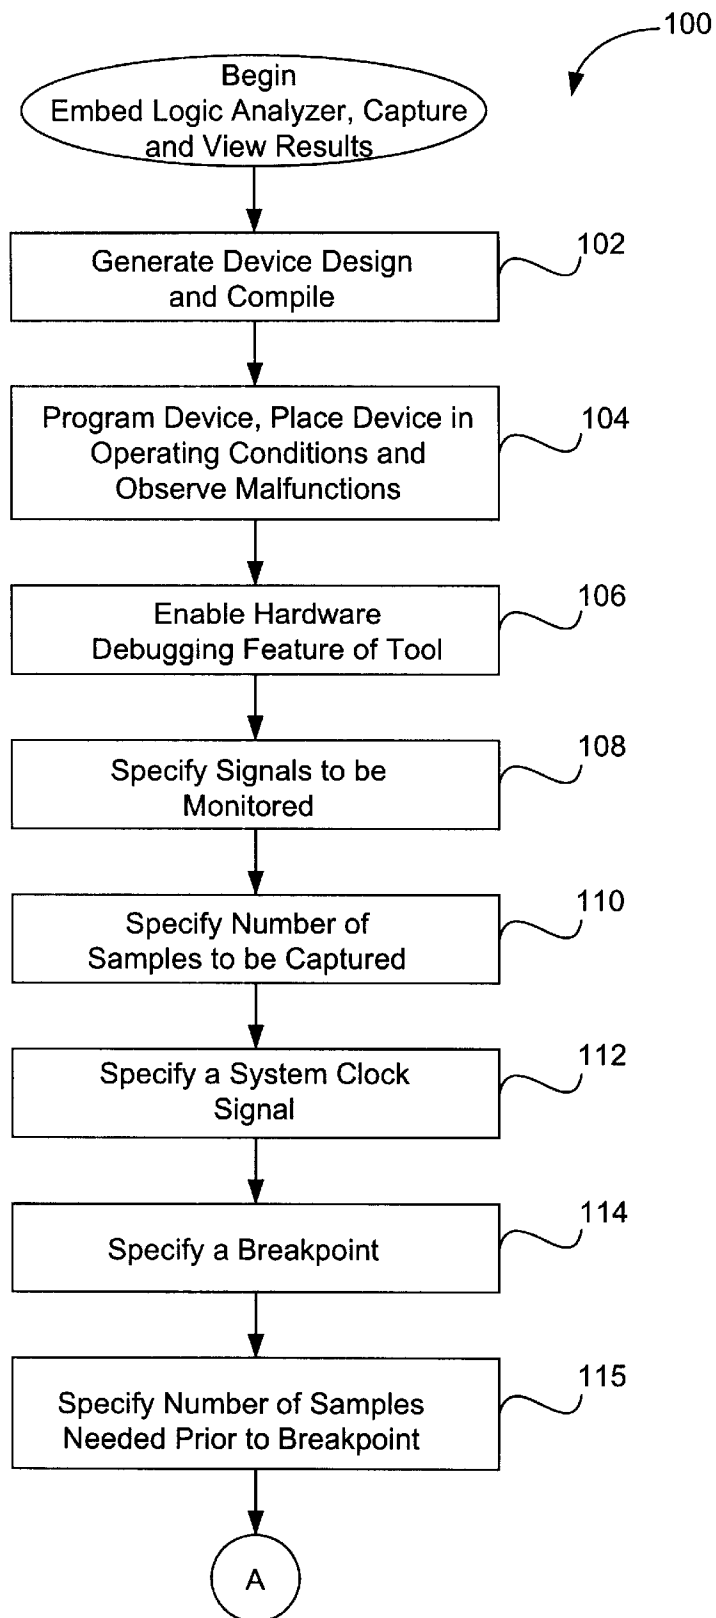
100

Begin
Embed Logic Analyzer, Capture and View Results

Generate Device Design and Compile

102

Program Device, Place Device in Operating Conditions and Observe Malfunctions

104

Enable Hardware Debugging Feature of Tool

106

Specify Signals to be Monitored

108

Specify Number of Samples to be Captured

110

Specify a System Clock Signal

112

Specify a Breakpoint

114

Specify Number of Samples Needed Prior to Breakpoint

115

A